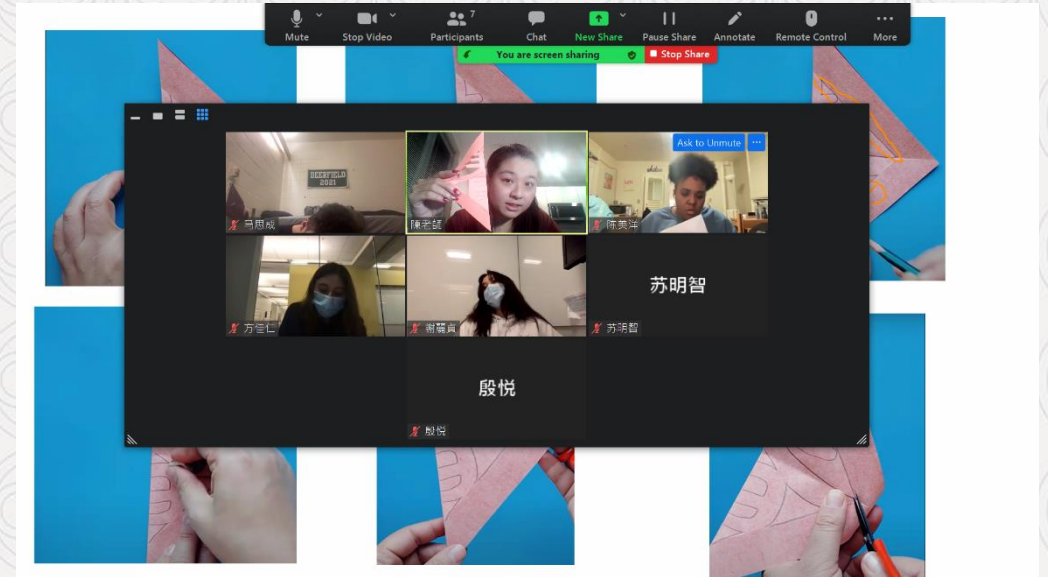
Mute
Stop Video
Participants 7
Chat
New Share
Pause Share
Annotate
Remote Control
More
You are screen sharing
Stop Share

SHEFFIELD 2021
马思成
陳若瑄
Ask to Unmute
陈美泮
方佳仁
谢麗貞
苏明智
苏明智
殷悦
殷悦